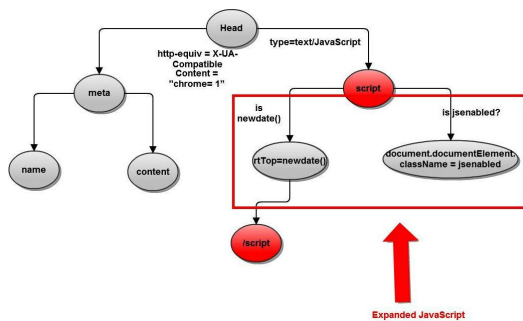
Head

http-equiv = X-UA-Compatible
Content = "chrome= 1"

type=text/JavaScript

meta

script

is newdate()

is jsenabled?

name

content

rtTop=newdate()

document.documentElement.className = jsenabled

/script

Expanded JavaScript